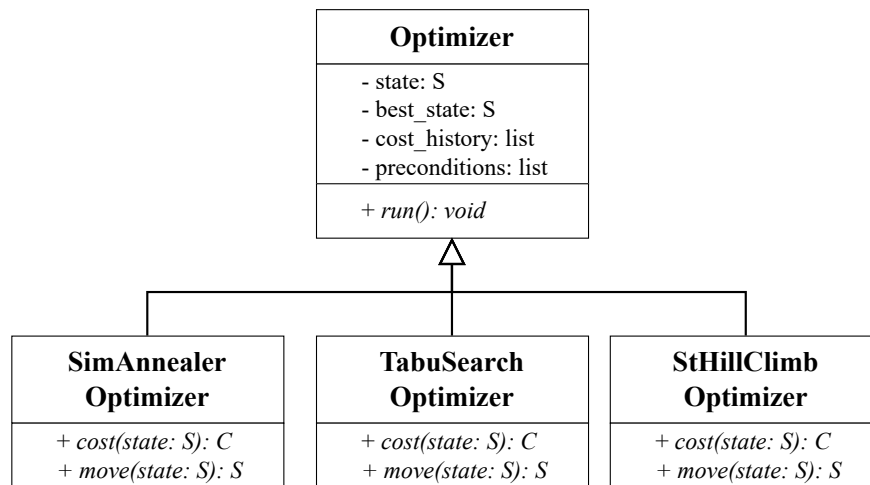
Optimizer

- state: S
- best_state: S
- cost_history: list
- preconditions: list

+ run(): void

SimAnnealer Optimizer

+ cost(state: S): C
+ move(state: S): S

TabuSearch Optimizer

+ cost(state: S): C
+ move(state: S): S

StHillClimb Optimizer

+ cost(state: S): C
+ move(state: S): S